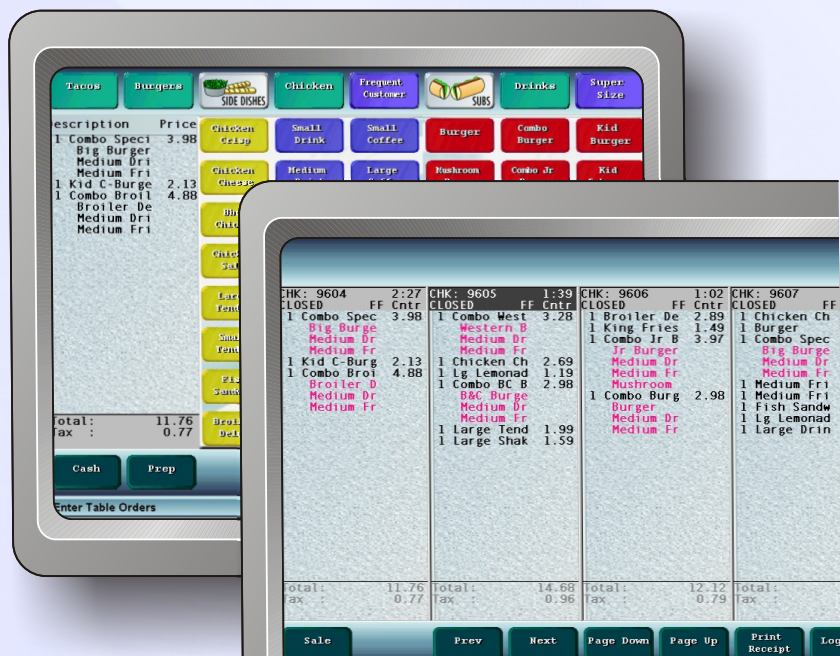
Tacos
Burgers
SIDE DISHES
Chicken
Frequent Customer
SUBS
Drinks
Super Size

Description Price
1 Combo Speci 3.98
Big Burger
Medium Dri
Medium Fri
1 Kid C-Burge 2.13
1 Combo Broil 4.88
Broiler De
Medium Dri
Medium Fri

Total: 11.76
Tax : 0.77

Chicken Crisp
Small Drink
Small Coffee
Burger
Combo Burger
Kid Burger
Chicken Cheese
Medium
Large
Mushroom
Combo Jr
Kid

Cash
Prep
Enter Table Orders

CHK: 9604 2:27
CLOSED FF Cntr
1 Combo Spec 3.98
Big Burge
Medium Dr
Medium Fr
1 Kid C-Burg 2.13
1 Combo Broi 4.88
Broiler D
Medium Dr
Medium Fr
Total: 11.76
Tax : 0.77

CHK: 9605 1:39
CLOSED FF Cntr
1 Combo West 3.28
Western B
Medium Dr
Medium Fr
1 Chicken Ch 2.69
1 Lg Lemonad 1.19
1 Combo BC B 2.98
B&C Burge
Medium Dr
Medium Fr
1 Large Tend 1.99
1 Large Shak 1.59
Total: 14.68
Tax : 0.96

CHK: 9606 1:02
CLOSED FF Cntr
1 Broiler De 2.89
1 King Fries 1.49
1 Combo Jr B 3.97
Jr Burger
Medium Dr
Medium Fr
Mushroom
1 Combo Burg 2.98
Burger
Medium Dr
Medium Fr
Total: 12.12
Tax : 0.79

CHK: 9607
CLOSED
1 Chicken Ch
1 Burger
1 Combo Spec
Big Burge
Medium Dr
Medium Fr
1 Medium Fri
1 Medium Fri
1 Fish Sandw
1 Lg Lemonad
1 Large Drin
Total:
Tax :

Sale
Prev
Next
Page Down
Page Up
Print Receipt
Log